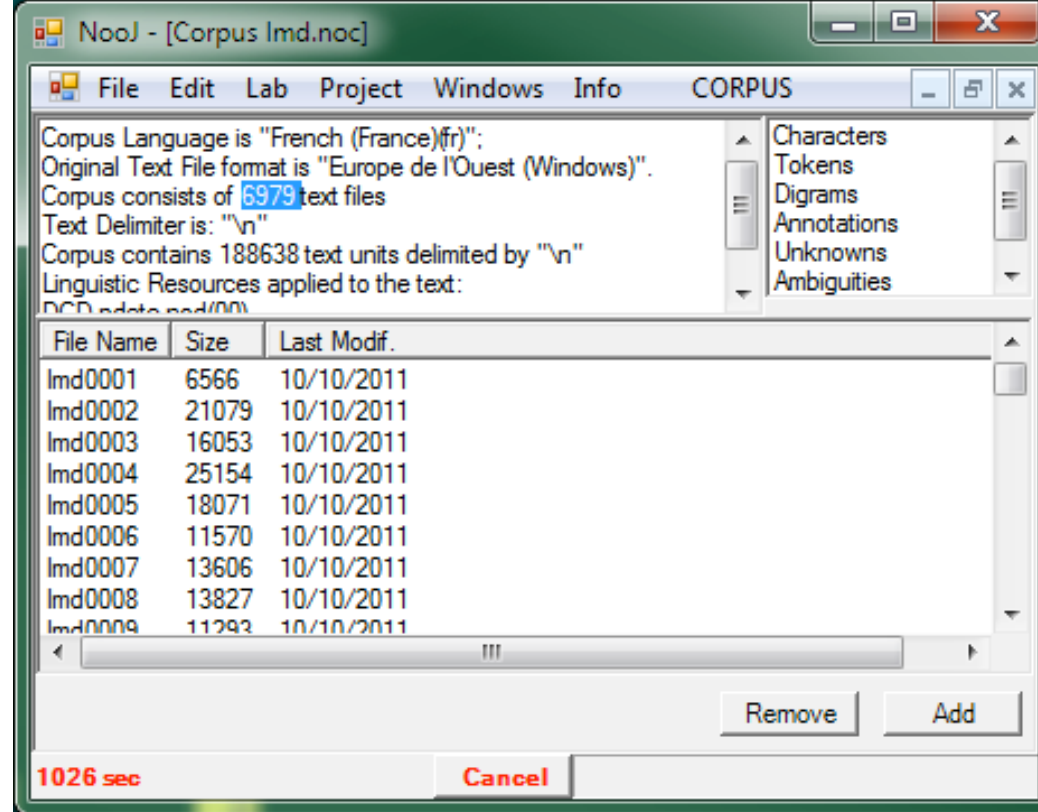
NooJ - [Corpus lmd.noc]

File Edit Lab Project Windows Info CORPUS

Corpus Language is "French (France)(fr)";
Original Text File format is "Europe de l'Ouest (Windows)".
Corpus consists of 6979 text files
Text Delimiter is: "\n"
Corpus contains 188638 text units delimited by "\n"
Linguistic Resources applied to the text:
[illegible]

Characters
Tokens
Digrams
Annotations
Unknowns
Ambiguities

| File Name | Size | Last Modif. |
|---|---|---|
| lmd0001 | 6566 | 10/10/2011 |
| lmd0002 | 21079 | 10/10/2011 |
| lmd0003 | 16053 | 10/10/2011 |
| lmd0004 | 25154 | 10/10/2011 |
| lmd0005 | 18071 | 10/10/2011 |
| lmd0006 | 11570 | 10/10/2011 |
| lmd0007 | 13606 | 10/10/2011 |
| lmd0008 | 13827 | 10/10/2011 |
| lmd0009 | 11293 | 10/10/2011 |

Remove Add

1026 sec Cancel